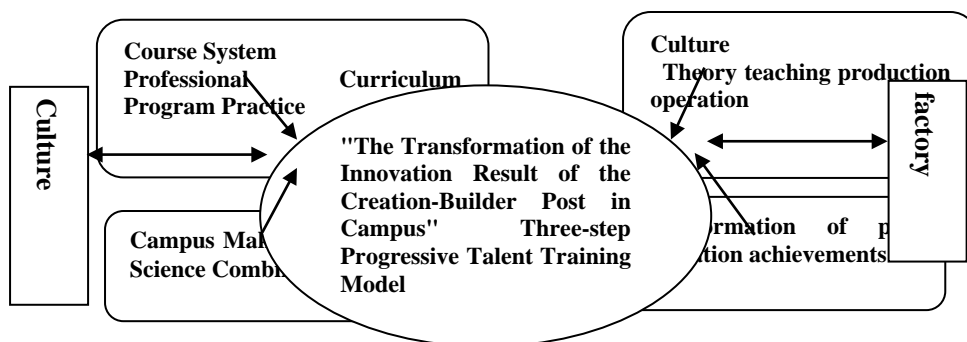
Course System Professional Curriculum Program Practice

Culture

Culture
Theory teaching production operation

factory

"The Transformation of the Innovation Result of the Creation-Builder Post in Campus" Three-step Progressive Talent Training Model

Campus Mak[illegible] Science Combi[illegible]

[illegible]ormation of p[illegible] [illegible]tion achievements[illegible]